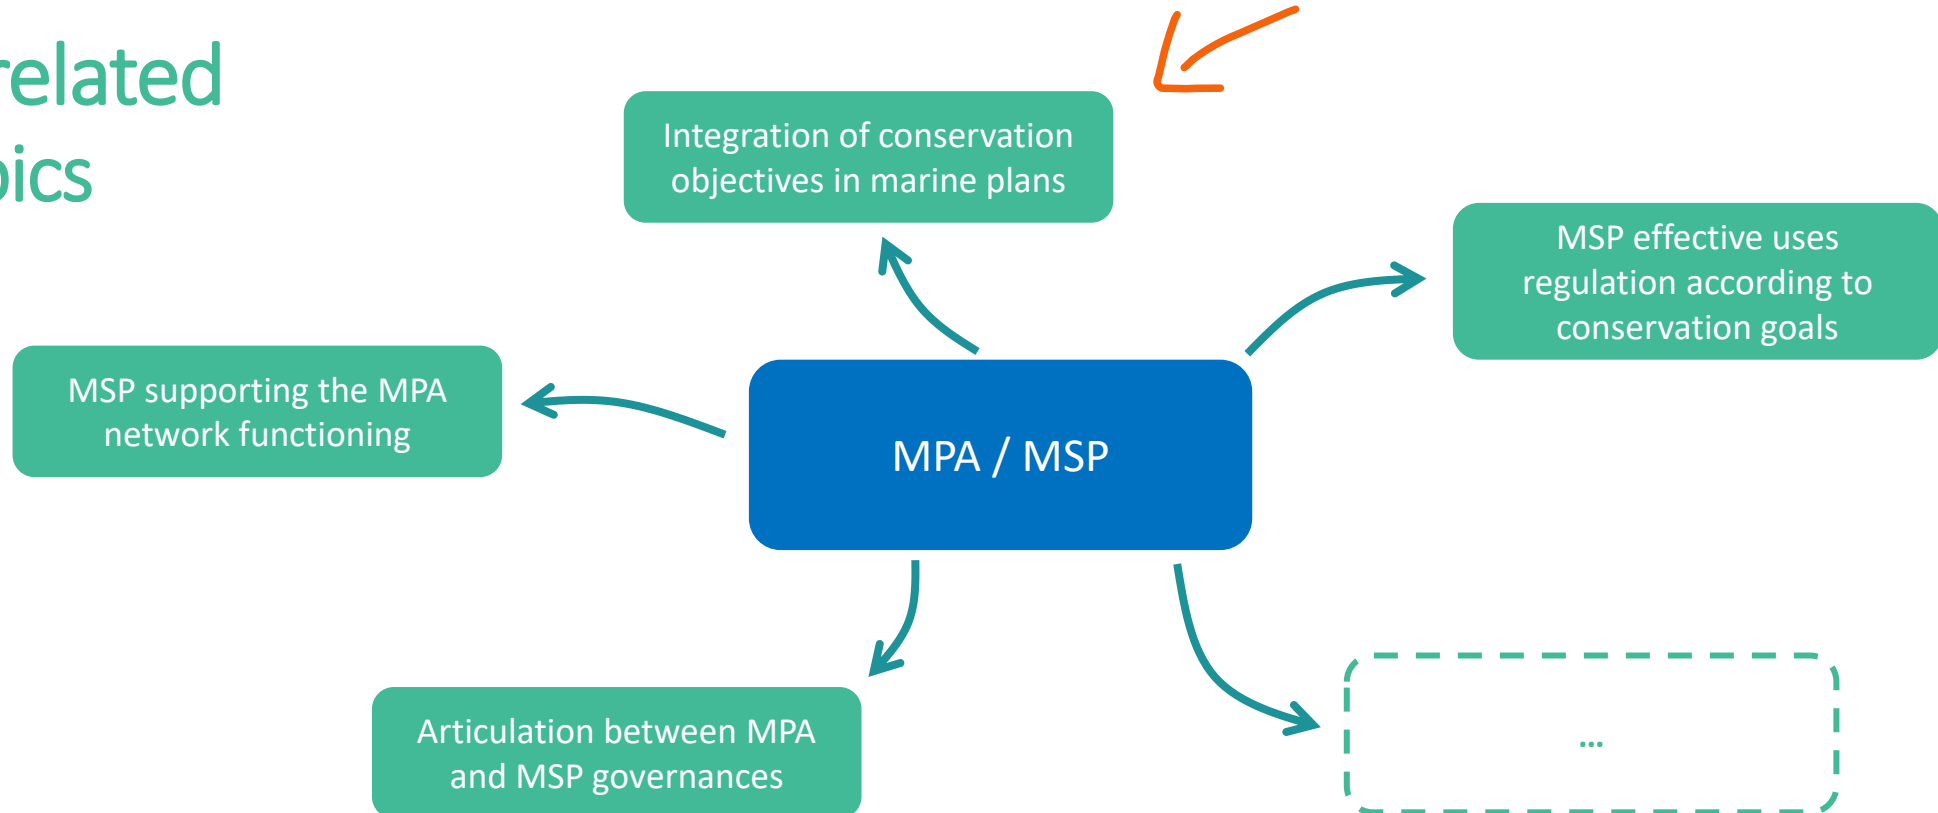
related
pics

Integration of conservation objectives in marine plans

MSP effective uses regulation according to conservation goals

MSP supporting the MPA network functioning

MPA / MSP

Articulation between MPA and MSP governances

...